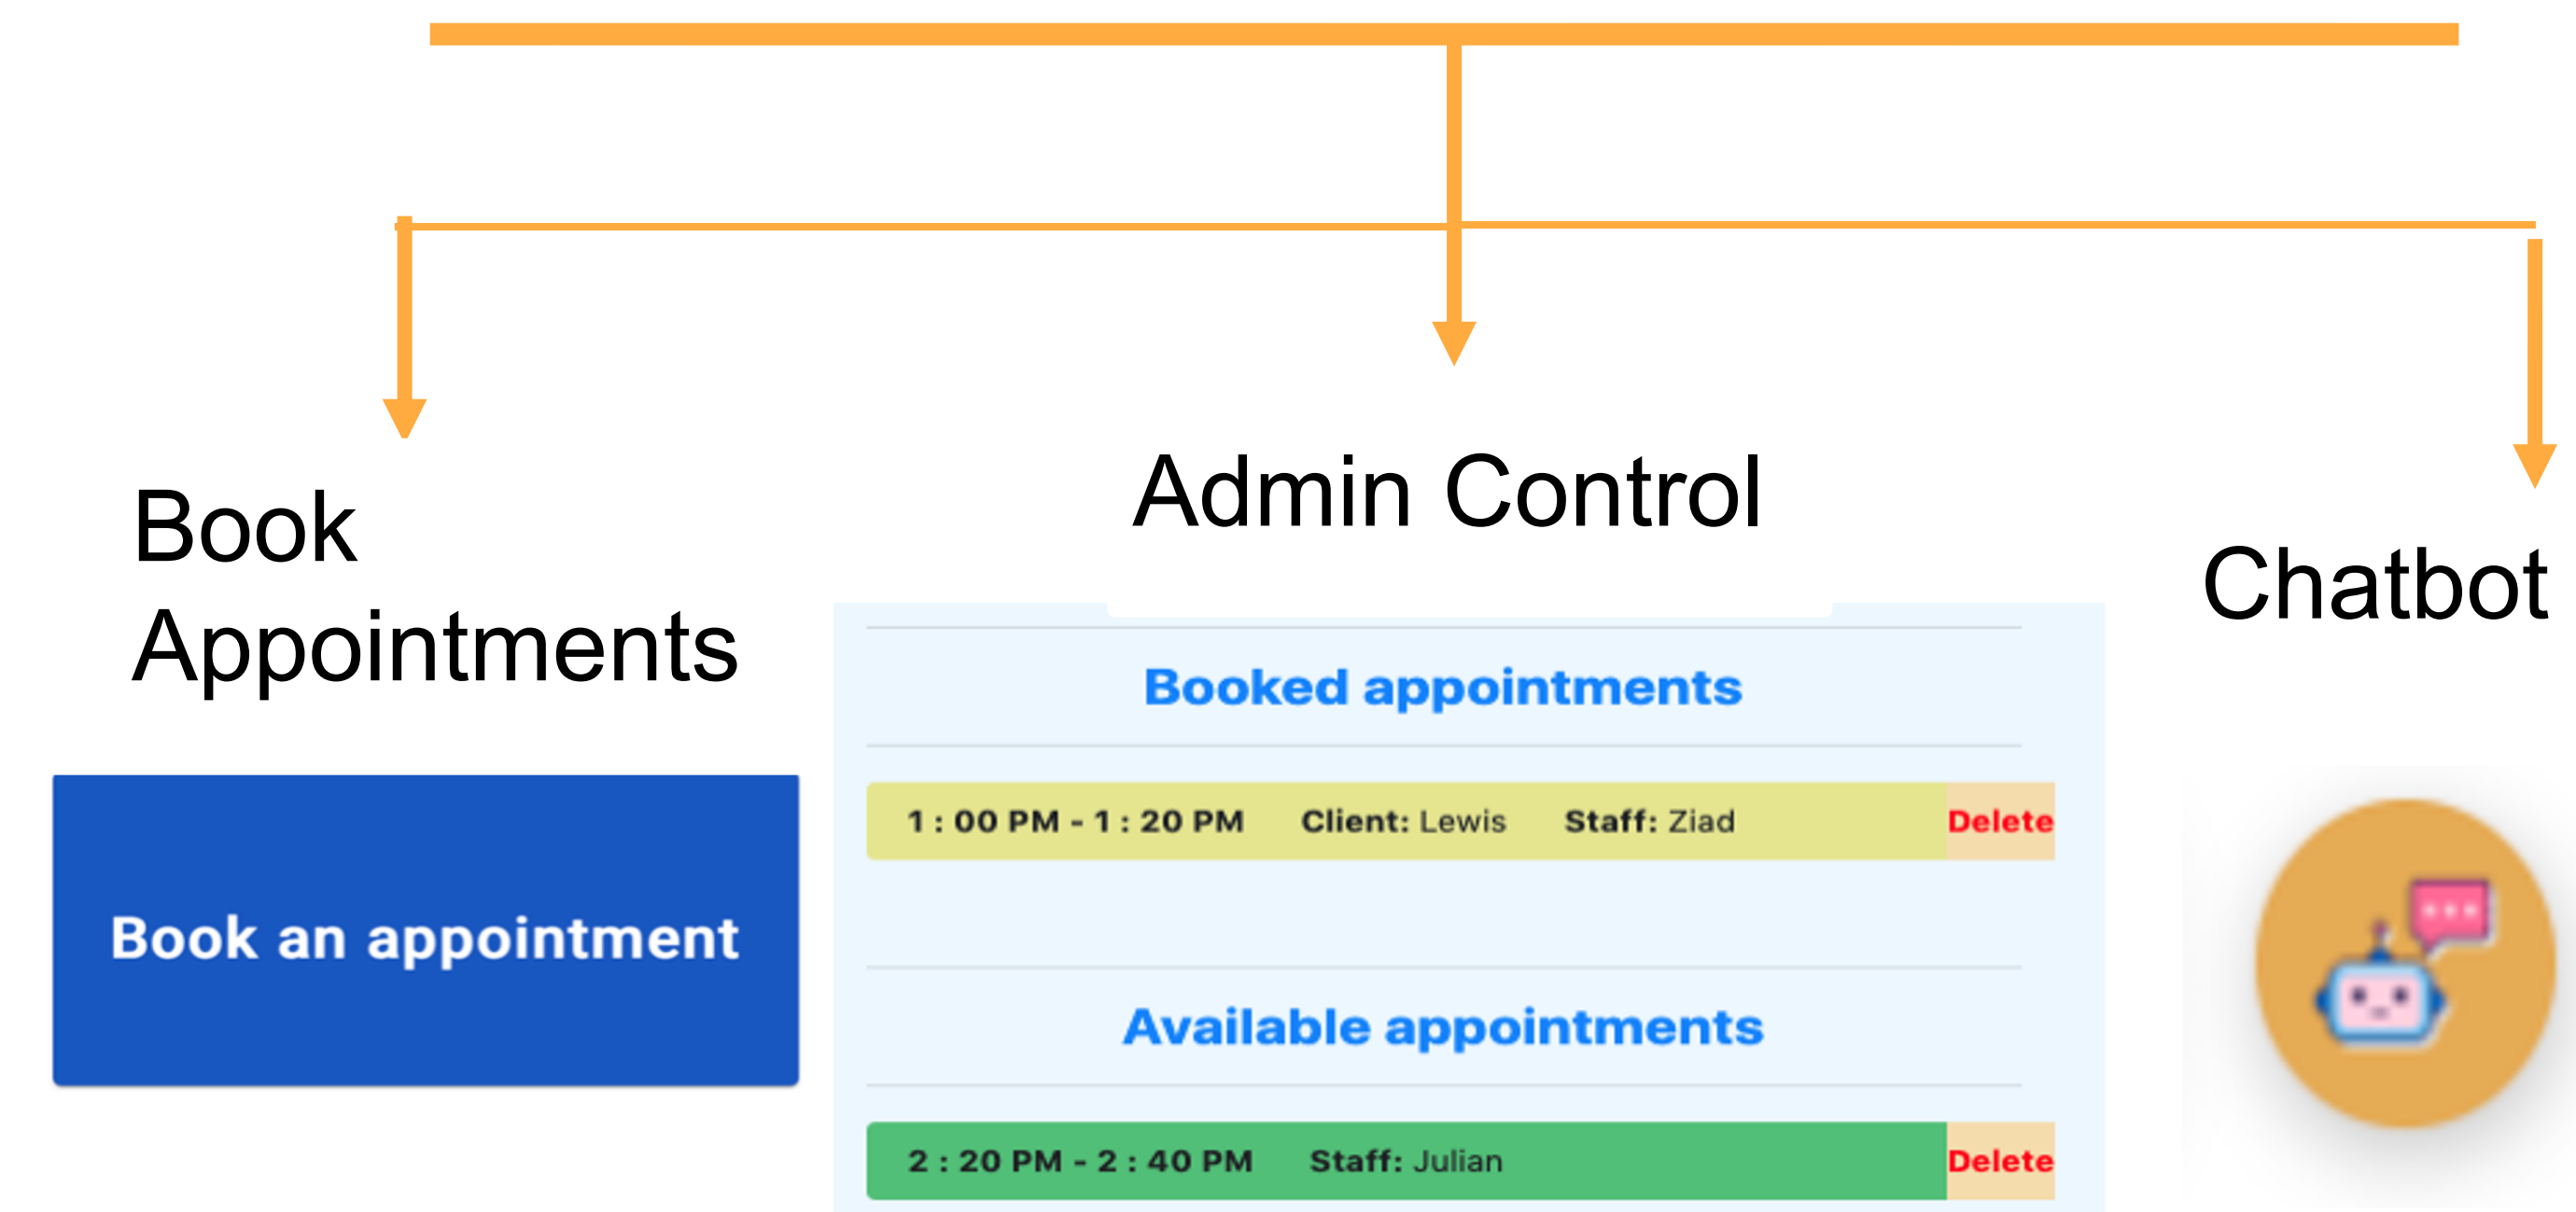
Book Appointments

Admin Control

Chatbot

Book an appointment

Booked appointments

1 : 00 PM - 1 : 20 PM Client: Lewis Staff: Ziad Delete

Available appointments

2 : 20 PM - 2 : 40 PM Staff: Julian Delete